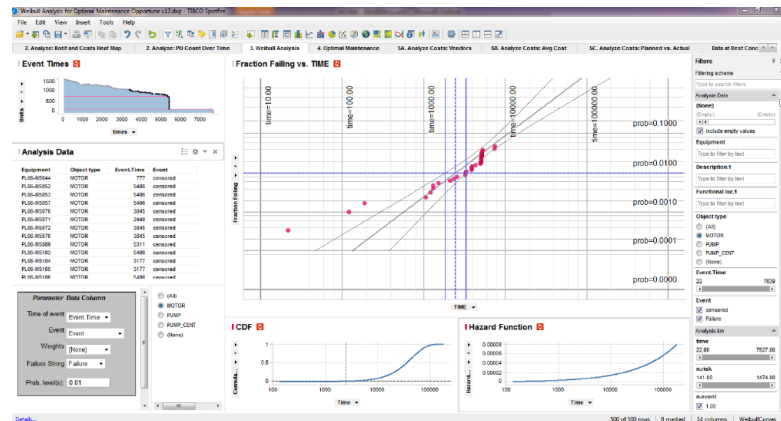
Weibull Analysis for Optimal Maintenance Opportunities v12.dxp - TIBCO Spotfire

File Edit View Insert Tools Help

2. Analyze: Notif and Costs Heat Map | 2. Analyze: PO Count Over Time | 3. Weibull Analysis | 4. Optimal Maintenance | 5A. Analyze Costs: Vendors | 5B. Analyze Costs: Avg Cost | 5C. Analyze Costs: Planned vs. Actual | Data at Rest Conc

Event Times

1500
1000
500
0

0 1000 2000 3000 4000 5000 6000 7000

times

Analysis Data

| Equipment | Object type | Event.Time | Event |
|---|---|---|---|
| PL06-RS044 | MOTOR | 777 | censored |
| PL06-RS052 | MOTOR | 5406 | censored |
| PL06-RS055 | MOTOR | 5406 | censored |
| PL06-RS057 | MOTOR | 3406 | censored |
| PL06-RS070 | MOTOR | 3845 | censored |
| PL06-RS071 | MOTOR | 2440 | censored |
| PL06-RS072 | MOTOR | 3845 | censored |
| PL06-RS076 | MOTOR | 3845 | censored |
| PL06-RS089 | MOTOR | 5311 | censored |
| PL06-RS103 | MOTOR | 5406 | censored |
| PL06-RS104 | MOTOR | 3177 | censored |
| PL06-RS105 | MOTOR | 3177 | censored |
| PL06-RS106 | MOTOR | 5406 | censored |

Parameter Data Column

Time of event: Event.Time
Event: Event
Weights: (None)
Failure String: Failure
Prob. level(s): 0.01

(All)
MOTOR
PUMP
PUMP_CENT
(None)

Fraction Failing vs. TIME

time=10.00
time=100.00
time=1000.00
time=10000.00
time=100000.00

prob=0.1000
prob=0.0100
prob=0.0010
prob=0.0001
prob=0.0000

Fraction Failing

TIME

CDF

1
0.5
0

100 1000 10000 100000

Time

Cumula...

Hazard Function

0.00008
0.00006
0.00004
0.00002
0.00000

100 1000 10000 100000

Time

Hazard...

Filters

Filtering scheme

Type to search filters

Analysis Data

(None)

(Empty) (Empty)

Include empty values

Equipment

Type to filter by text

Description.1

Type to filter by text

Functional loc.1

Type to filter by text

Object type

(All)
MOTOR
PUMP
PUMP_CENT
(None)

Event.Time

22 7609

Event

censored
Failure

Analysis.km

time

22.00 7527.00

n.risk

141.00 1474.00

n.event

1.00

Details...

500 of 500 rows 0 marked 14 columns WeibullCurves